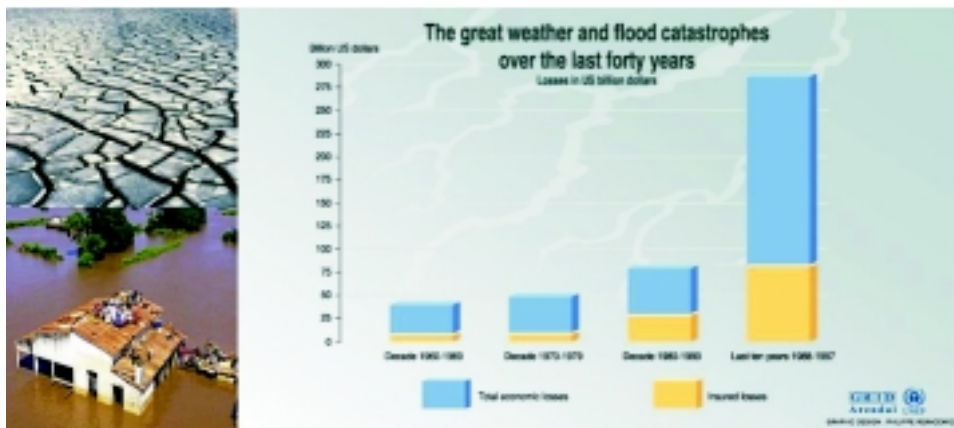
The great weather and flood catastrophes over the last forty years

Billion US dollars

Losses in US billion dollars

300
275
250
225
200
175
150
125
100
75
50
25
0

Decade 1960-1969

Decade 1970-1979

Decade 1980-1989

Last ten years 1988-1997

Total economic losses

Insured losses

GRID Arendal

UNEP

GRAPHIC DESIGN: PHILIPPE REKACEWICZ